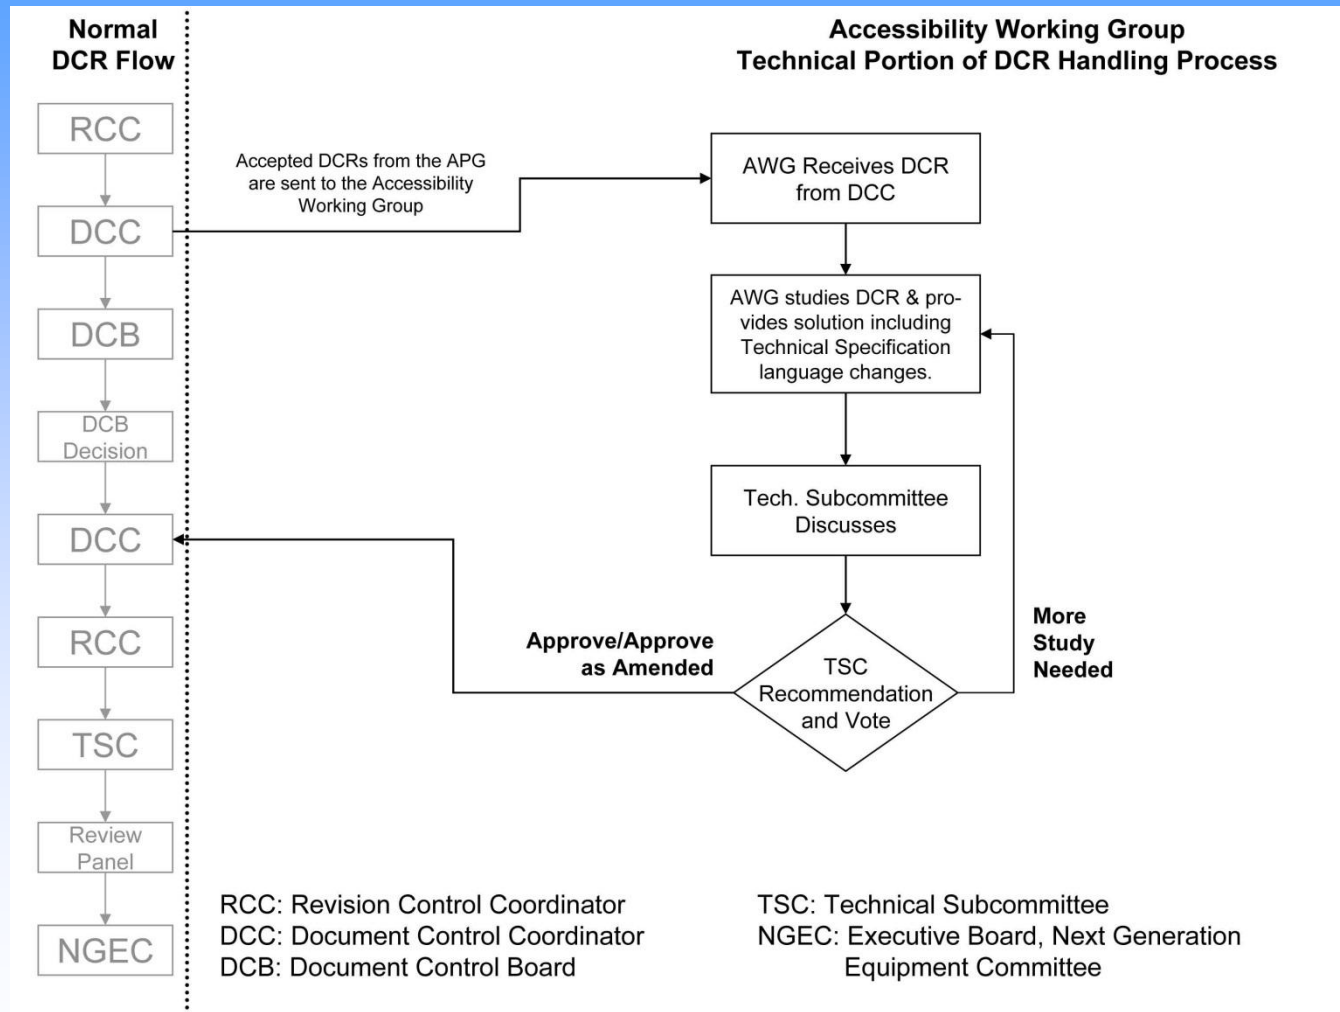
Normal DCR Flow

Accessibility Working Group
Technical Portion of DCR Handling Process

RCC

DCC

DCB

DCB Decision

DCC

RCC

TSC

Review Panel

NGEC

Accepted DCRs from the APG are sent to the Accessibility Working Group

AWG Receives DCR from DCC

AWG studies DCR & provides solution including Technical Specification language changes.

Tech. Subcommittee Discusses

TSC Recommendation and Vote

Approve/Approve as Amended

More Study Needed

RCC: Revision Control Coordinator
DCC: Document Control Coordinator
DCB: Document Control Board

TSC: Technical Subcommittee
NGEC: Executive Board, Next Generation Equipment Committee